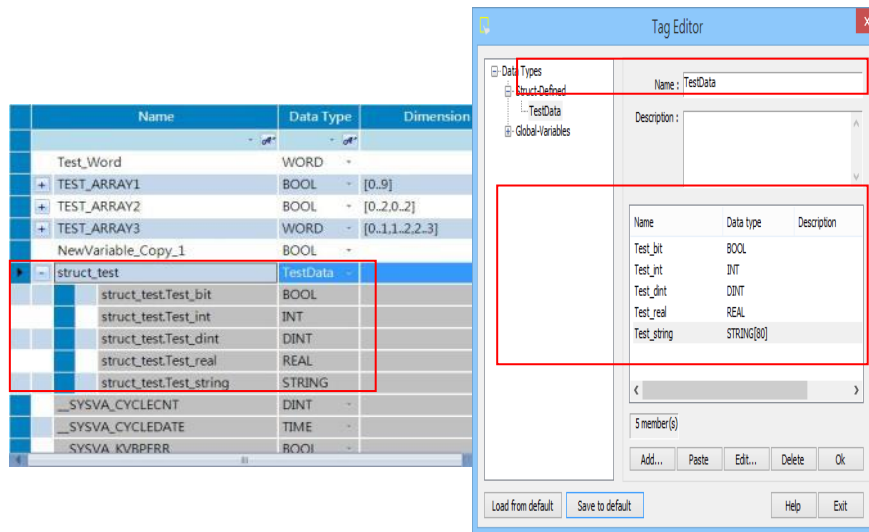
| Name | Data Type | Dimension |
|---|---|---|
| Test_Word | WORD | |
| + TEST_ARRAY1 | BOOL | [0..9] |
| + TEST_ARRAY2 | BOOL | [0..2,0..2] |
| + TEST_ARRAY3 | WORD | [0..1,1..2,2..3] |
| NewVariable_Copy_1 | BOOL | |
| - struct_test | TestData | |
| struct_test.Test_bit | BOOL | |
| struct_test.Test_int | INT | |
| struct_test.Test_dint | DINT | |
| struct_test.Test_real | REAL | |
| struct_test.Test_string | STRING | |
| __SYSVA_CYCLECNT | DINT | |
| __SYSVA_CYCLEDATE | TIME | |
| SYSVA_KVBPERR | BOOL | |

Tag Editor

Data Types
Struct-Defined
TestData
Global-Variables

Name : TestData

Description :

| Name | Data type | Description |
|---|---|---|
| Test_bit | BOOL | |
| Test_int | INT | |
| Test_dint | DINT | |
| Test_real | REAL | |
| Test_string | STRING[80] | |

5 member(s)

Add... Paste Edit... Delete Ok

Load from default Save to default Help Exit